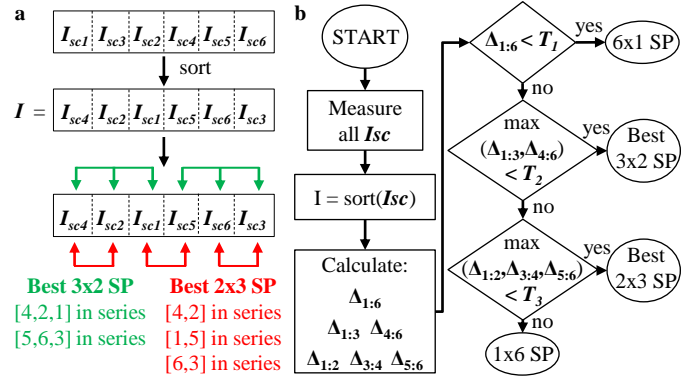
a

| $I_{sc1}$ | $I_{sc3}$ | $I_{sc2}$ | $I_{sc4}$ | $I_{sc5}$ | $I_{sc6}$ |
|---|---|---|---|---|---|

sort

$I$ =

| $I_{sc4}$ | $I_{sc2}$ | $I_{sc1}$ | $I_{sc5}$ | $I_{sc6}$ | $I_{sc3}$ |
|---|---|---|---|---|---|

| $I_{sc4}$ | $I_{sc2}$ | $I_{sc1}$ | $I_{sc5}$ | $I_{sc6}$ | $I_{sc3}$ |
|---|---|---|---|---|---|

Best 3x2 SP
[4,2,1] in series
[5,6,3] in series

Best 2x3 SP
[4,2] in series
[1,5] in series
[6,3] in series

b

START

Measure all $Isc$

I = sort($Isc$)

Calculate:
$\Delta_{1:6}$
$\Delta_{1:3}$ $\Delta_{4:6}$
$\Delta_{1:2}$ $\Delta_{3:4}$ $\Delta_{5:6}$

$\Delta_{1:6} < T_1$
yes
6x1 SP
no

max
$(\Delta_{1:3}, \Delta_{4:6})$
$< T_2$
yes
Best 3x2 SP
no

max
$(\Delta_{1:2}, \Delta_{3:4}, \Delta_{5:6})$
$< T_3$
yes
Best 2x3 SP
no

1x6 SP